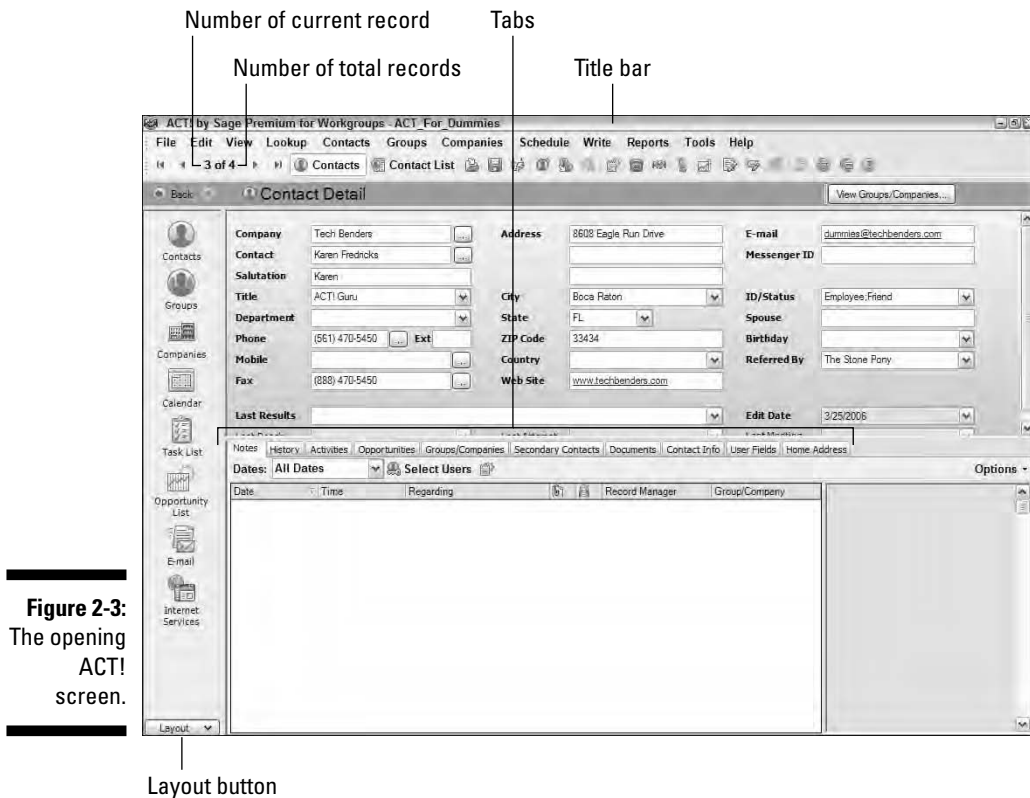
Number of current record

Tabs

Number of total records

Title bar

ACT! by Sage Premium for Workgroups - ACT_For_Dummies

File Edit View Lookup Contacts Groups Companies Schedule Write Reports Tools Help

3 of 4 Contacts Contact List

Back Contact Detail View Groups/Companies...

Contacts Groups Companies Calendar Task List Opportunity List E-mail Internet Services

| | | | | | |
|---|---|---|---|---|---|
| Company | Tech Benders | Address | 8608 Eagle Run Drive | E-mail | dummies@techbenders.com |
| Contact | Karen Fredricks | | | Messenger ID | |
| Salutation | Karen | | | | |
| Title | ACT! Guru | City | Boca Raton | ID/Status | Employee;Friend |
| Department | | State | FL | Spouse | |
| Phone | (561) 470-5450 Ext | ZIP Code | 33434 | Birthday | |
| Mobile | | Country | | Referred By | The Stone Pony |
| Fax | (888) 470-5450 | Web Site | www.techbenders.com | | |
| Last Results | | | | Edit Date | 3/25/2006 |

Notes History Activities Opportunities Groups/Companies Secondary Contacts Documents Contact Info User Fields Home Address

Dates: All Dates Select Users Options

| Date | Time | Regarding | | | Record Manager | Group/Company |
|---|---|---|---|---|---|---|

Layout

Figure 2-3: The opening ACT! screen.

Layout button